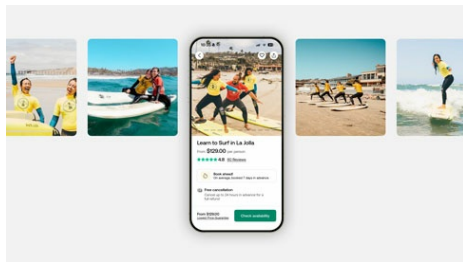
Learn to Surf in La Jolla

from $129.00 per person

4.8 60 Reviews

Book ahead
On average booked 7 days in advance

Free cancellation
Cancel up to 24 hours in advance for a full refund

From $129.00
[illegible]

Check availability